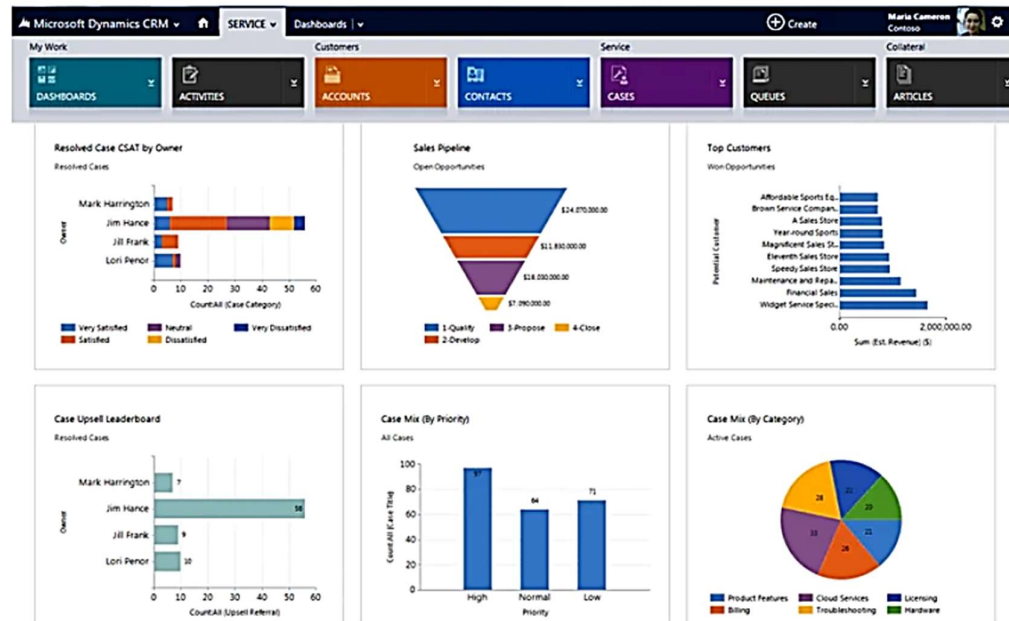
Microsoft Dynamics CRM SERVICE Dashboards Create Maria Cameron Contoso

My Work
DASHBOARDS
ACTIVITIES
Customers
ACCOUNTS
CONTACTS
Service
CASES
QUEUES
Collateral
ARTICLES

Resolved Case CSAT by Owner
Resolved Cases
Owner
Mark Harrington
Jim Hance
Jill Frank
Lori Penor
0 10 20 30 40 50 60
Count:All (Case Category)
Very Satisfied
Neutral
Very Dissatisfied
Satisfied
Dissatisfied

Sales Pipeline
Open Opportunities
$24,070,000.00
$11,830,000.00
$8,030,000.00
$7,090,000.00
1-Quality
3-Propose
4-Close
2-Develop

Top Customers
Won Opportunities
Potential Customer
Affordable Sports Eq...
Brown Service Compan...
A Sales Store
Year-round Sports
Magnificent Sales St...
Eleventh Sales Store
Speedy Sales Store
Maintenance and Repa...
Financial Sales
Widget Service Speci...
0.00
2,000,000.00
Sum (Est. Revenue) ($)

Case Upsell Leaderboard
Resolved Cases
Owner
Mark Harrington 7
Jim Hance 56
Jill Frank 9
Lori Penor 10
0 10 20 30 40 50 60
Count:All (Upsell Referral)

Case Mix (By Priority)
All Cases
Count:All (Case Title)
100
80
60
40
20
0
97
64
71
High
Normal
Low
Priority

Case Mix (By Category)
Active Cases
21
20
21
28
33
28
Product Features
Cloud Services
Licensing
Billing
Troubleshooting
Hardware